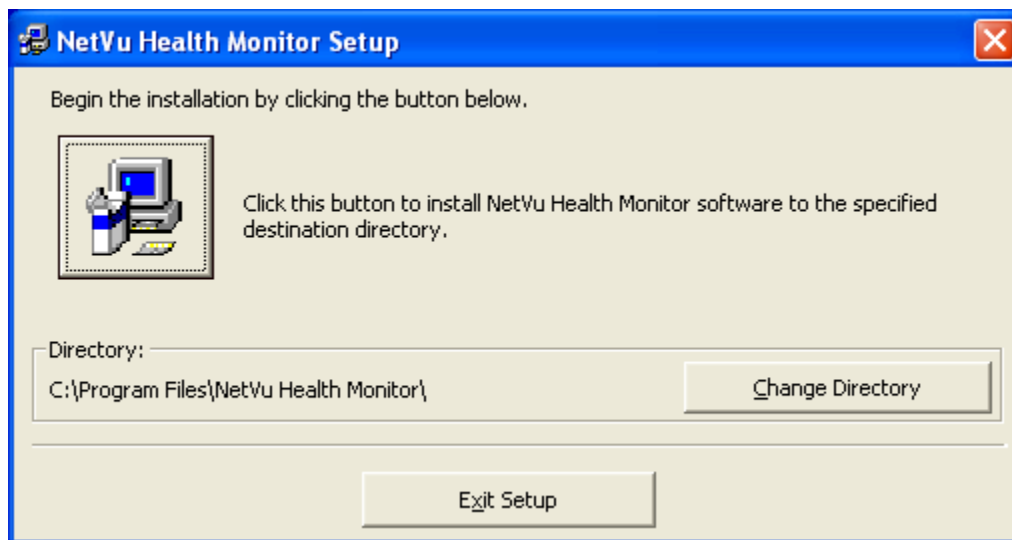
NetVu Health Monitor Setup

Begin the installation by clicking the button below.

Click this button to install NetVu Health Monitor software to the specified destination directory.

Directory:

C:\Program Files\NetVu Health Monitor\

Change Directory

Exit Setup